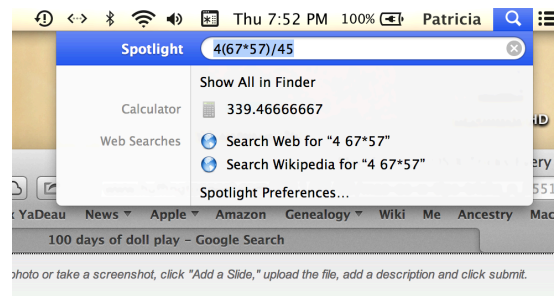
Thu 7:52 PM 100% Patricia

Spotlight 4(67*57)/45

Show All in Finder

Calculator 339.46666667

Web Searches Search Web for "4 67*57"

Search Wikipedia for "4 67*57"

Spotlight Preferences...

t YaDeau News ▾ Apple ▾ Amazon Genealogy ▾ Wiki Me Ancestry Mac

100 days of doll play - Google Search

photo or take a screenshot, click "Add a Slide," upload the file, add a description and click submit.